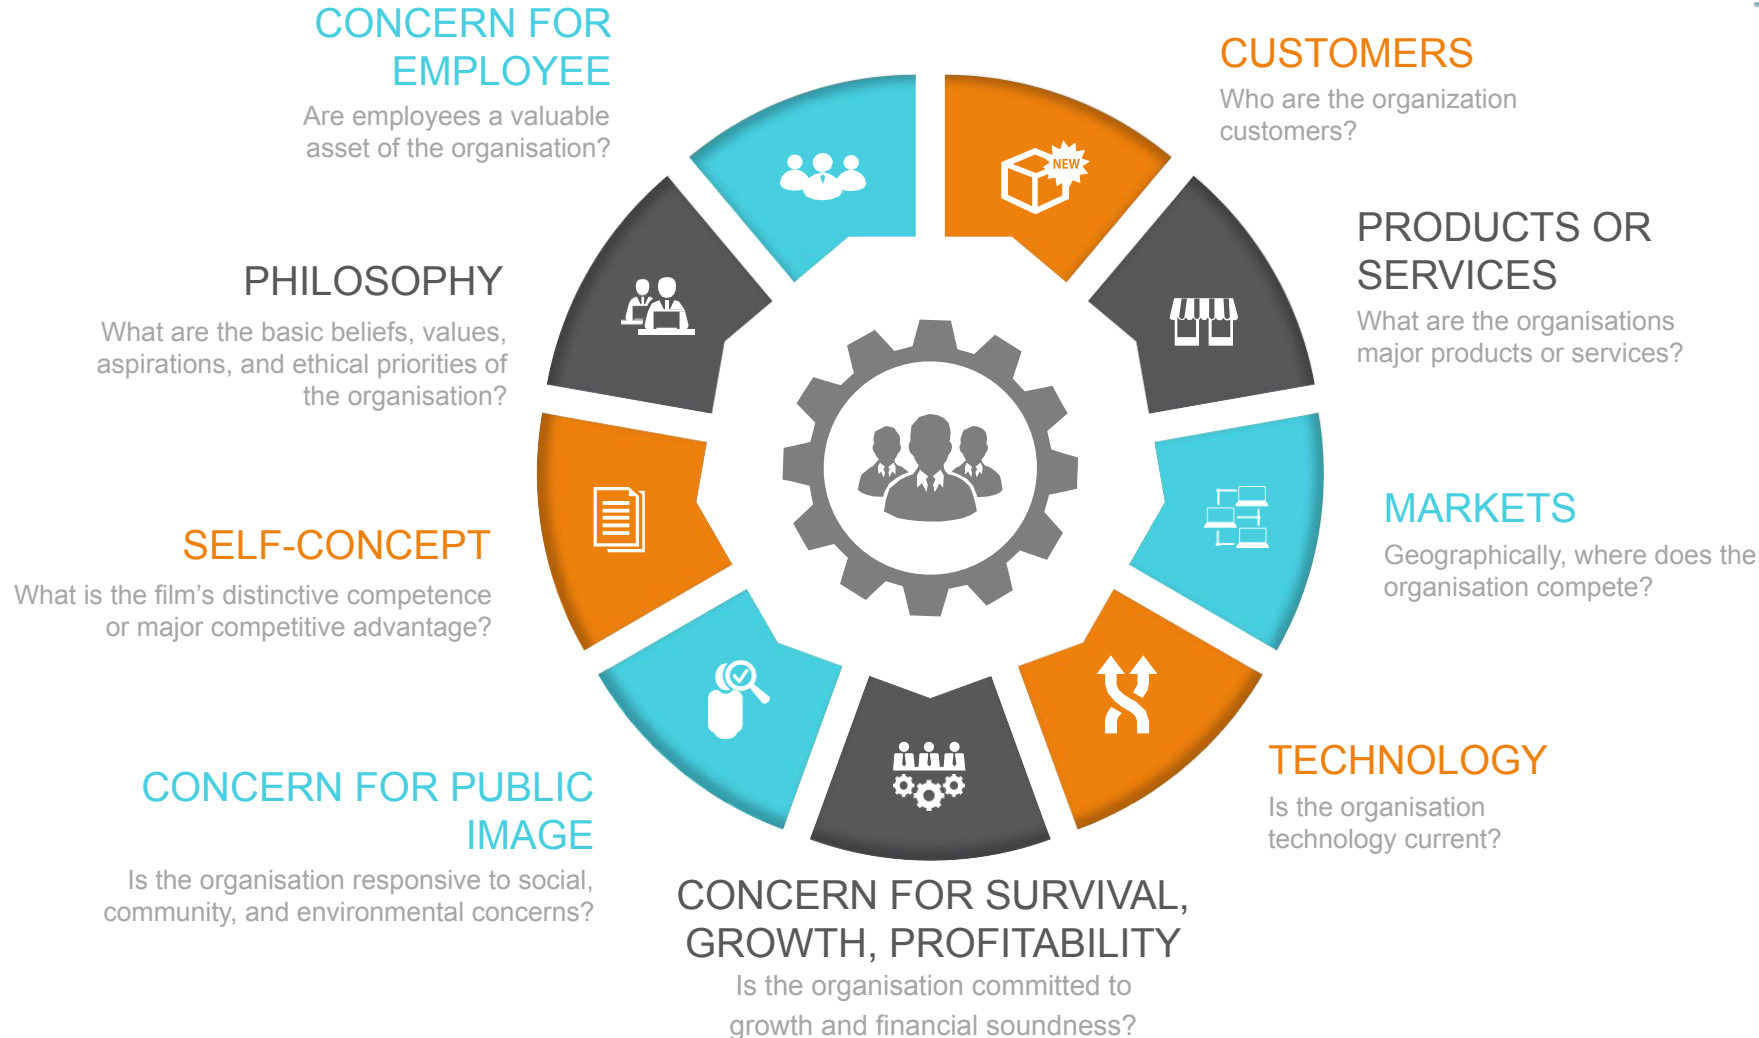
CONCERN FOR EMPLOYEE
Are employees a valuable asset of the organisation?

CUSTOMERS
Who are the organization customers?

NEW

PHILOSOPHY
What are the basic beliefs, values, aspirations, and ethical priorities of the organisation?

PRODUCTS OR SERVICES
What are the organisations major products or services?

SELF-CONCEPT
What is the film's distinctive competence or major competitive advantage?

MARKETS
Geographically, where does the organisation compete?

CONCERN FOR PUBLIC IMAGE
Is the organisation responsive to social, community, and environmental concerns?

TECHNOLOGY
Is the organisation technology current?

CONCERN FOR SURVIVAL, GROWTH, PROFITABILITY
Is the organisation committed to growth and financial soundness?